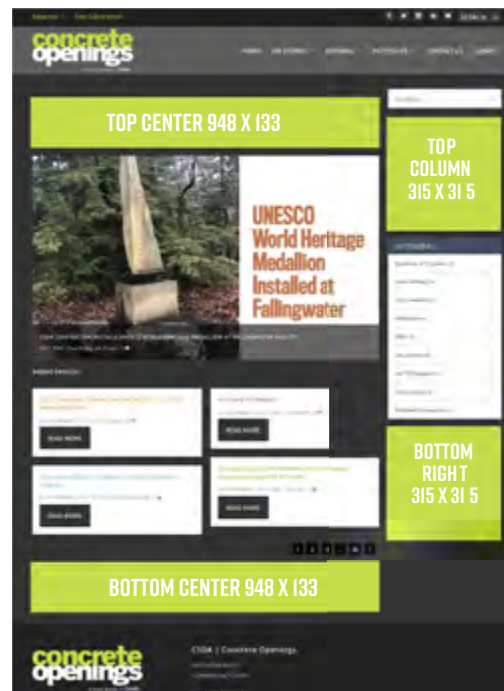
concrete openings

TOP CENTER 948 X 133

TOP COLUMN 315 X 315

UNESCO World Heritage Medallion Installed at Fallingwater

READ MORE

READ MORE

READ MORE

READ MORE

BOTTOM RIGHT 315 X 315

BOTTOM CENTER 948 X 133

concrete openings

CSDA | Concrete Openings